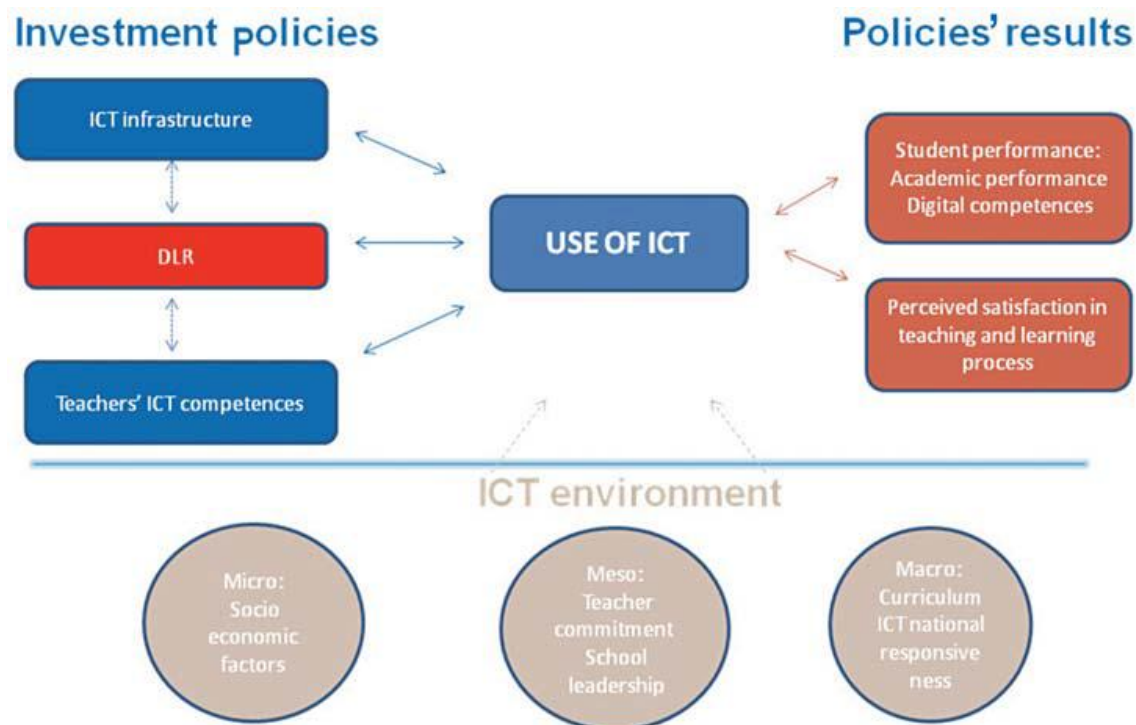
Investment policies

Policies' results

ICT infrastructure

DLR

Teachers' ICT competences

USE OF ICT

Student performance: Academic performance Digital competences

Perceived satisfaction in teaching and learning process

ICT environment

Micro: Socio economic factors

Meso: Teacher commitment School leadership

Macro: Curriculum ICT national responsive ness